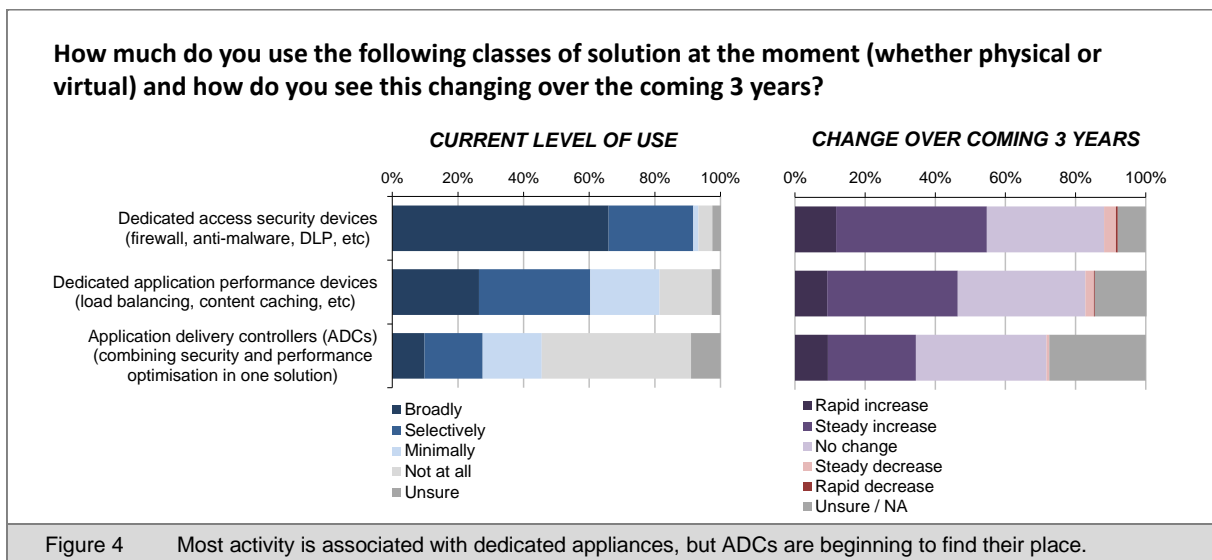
How much do you use the following classes of solution at the moment (whether physical or virtual) and how do you see this changing over the coming 3 years?

CURRENT LEVEL OF USE

0% 20% 40% 60% 80% 100%

Dedicated access security devices (firewall, anti-malware, DLP, etc)

Dedicated application performance devices (load balancing, content caching, etc)

Application delivery controllers (ADCs) (combining security and performance optimisation in one solution)

Broadly
Selectively
Minimally
Not at all
Unsure

CHANGE OVER COMING 3 YEARS

0% 20% 40% 60% 80% 100%

Rapid increase
Steady increase
No change
Steady decrease
Rapid decrease
Unsure / NA

Figure 4 Most activity is associated with dedicated appliances, but ADCs are beginning to find their place.